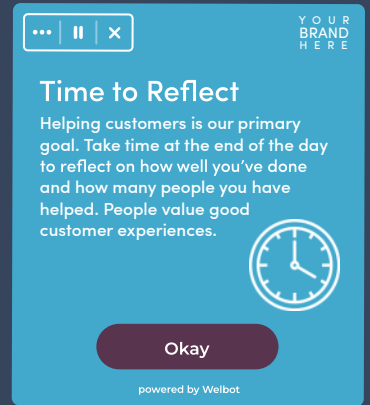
YOUR BRAND HERE

Time to Reflect

Helping customers is our primary goal. Take time at the end of the day to reflect on how well you've done and how many people you have helped. People value good customer experiences.

Okay

powered by Welbot